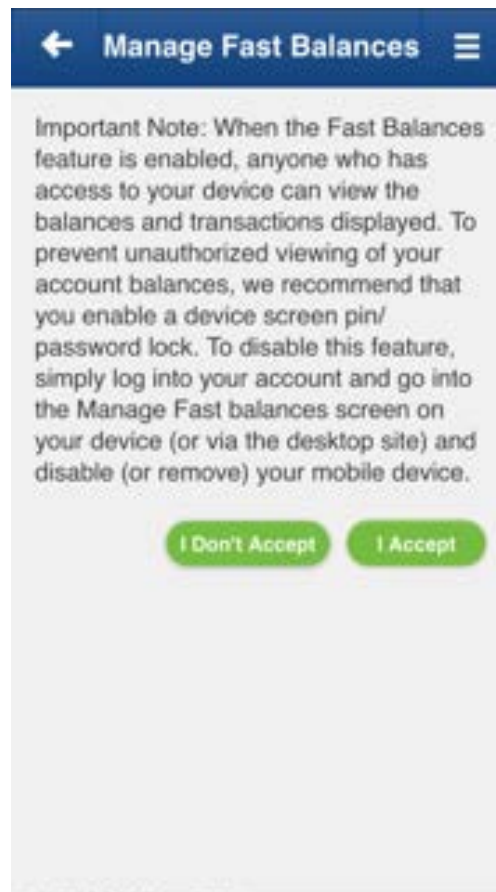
Manage Fast Balances

Important Note: When the Fast Balances feature is enabled, anyone who has access to your device can view the balances and transactions displayed. To prevent unauthorized viewing of your account balances, we recommend that you enable a device screen pin/ password lock. To disable this feature, simply log into your account and go into the Manage Fast balances screen on your device (or via the desktop site) and disable (or remove) your mobile device.

I Don't Accept

I Accept